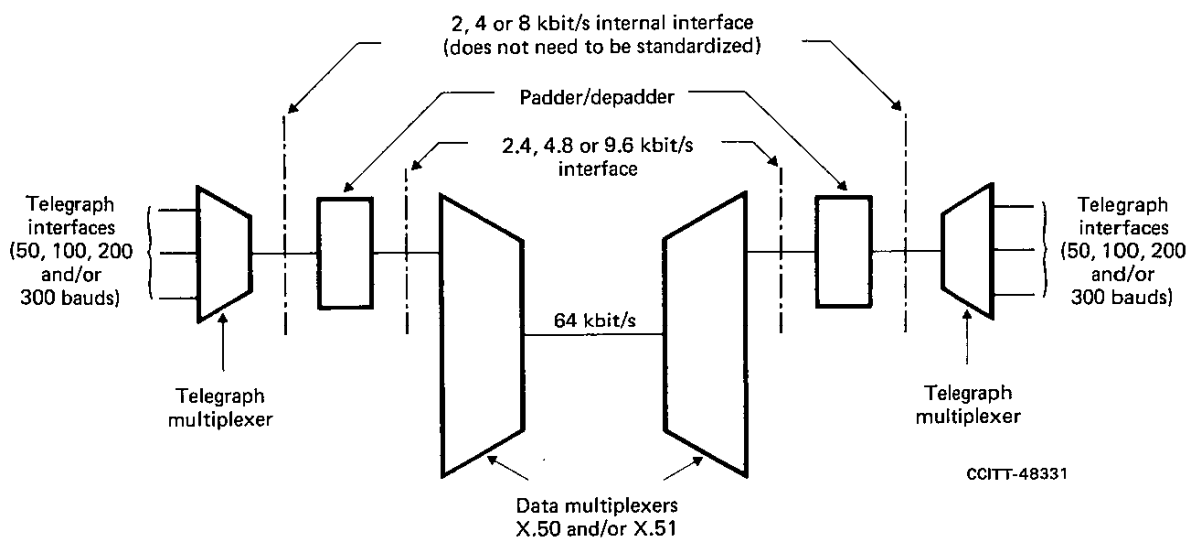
2, 4 or 8 kbit/s internal interface
(does not need to be standardized)

Padder/depadder

2.4, 4.8 or 9.6 kbit/s
interface

Telegraph
interfaces
(50, 100, 200
and/or
300 bauds)

64 kbit/s

Telegraph
interfaces
(50, 100, 200
and/or
300 bauds)

Telegraph
multiplexer

Telegraph
multiplexer

CCITT-48331

Data multiplexers
X.50 and/or X.51